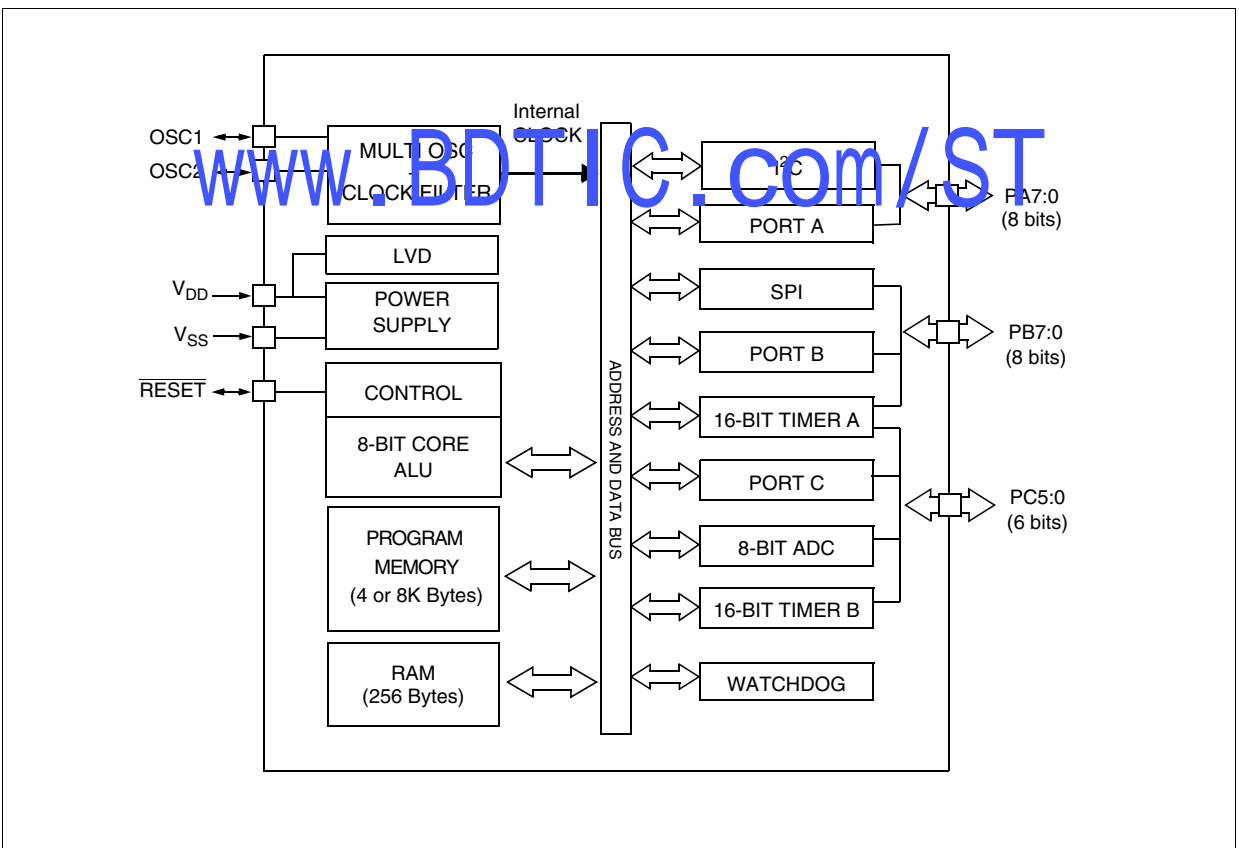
www.BDTIC.com/ST

OSC1
OSC2
MULTI OSC
+
CLOCK FILTER
Internal
CLOCK
$I^2C$
PORT A
PA7:0
(8 bits)
LVD
$V_{DD}$
POWER
SUPPLY
$V_{SS}$
SPI
PB7:0
(8 bits)
PORT B
$\overline{RESET}$
CONTROL
16-BIT TIMER A
8-BIT CORE
ALU
PORT C
PC5:0
(6 bits)
PROGRAM
MEMORY
(4 or 8K Bytes)
8-BIT ADC
16-BIT TIMER B
RAM
(256 Bytes)
WATCHDOG
ADDRESS AND DATA BUS